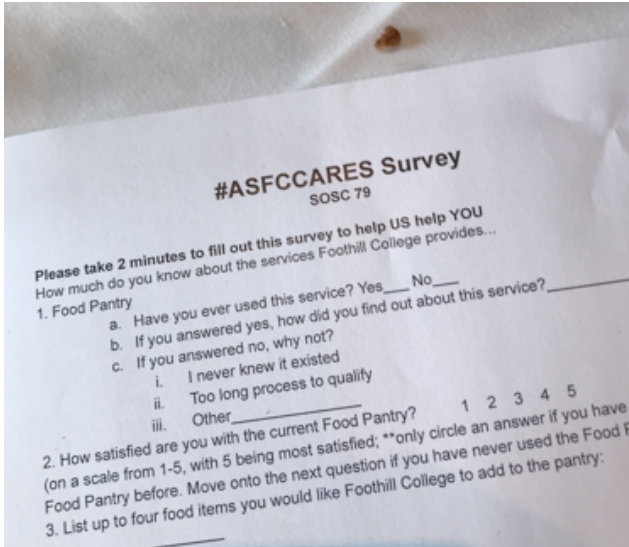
#ASFCCARES Survey
SOSC 79

Please take 2 minutes to fill out this survey to help US help YOU
How much do you know about the services Foothill College provides...

1. Food Pantry
a. Have you ever used this service? Yes___ No___
b. If you answered yes, how did you find out about this service?___
c. If you answered no, why not?
i. I never knew it existed
ii. Too long process to qualify
iii. Other___

2. How satisfied are you with the current Food Pantry? 1 2 3 4 5 (on a scale from 1-5, with 5 being most satisfied; **only circle an answer if you have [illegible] Food Pantry before. Move onto the next question if you have never used the Food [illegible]

3. List up to four food items you would like Foothill College to add to the pantry:
___